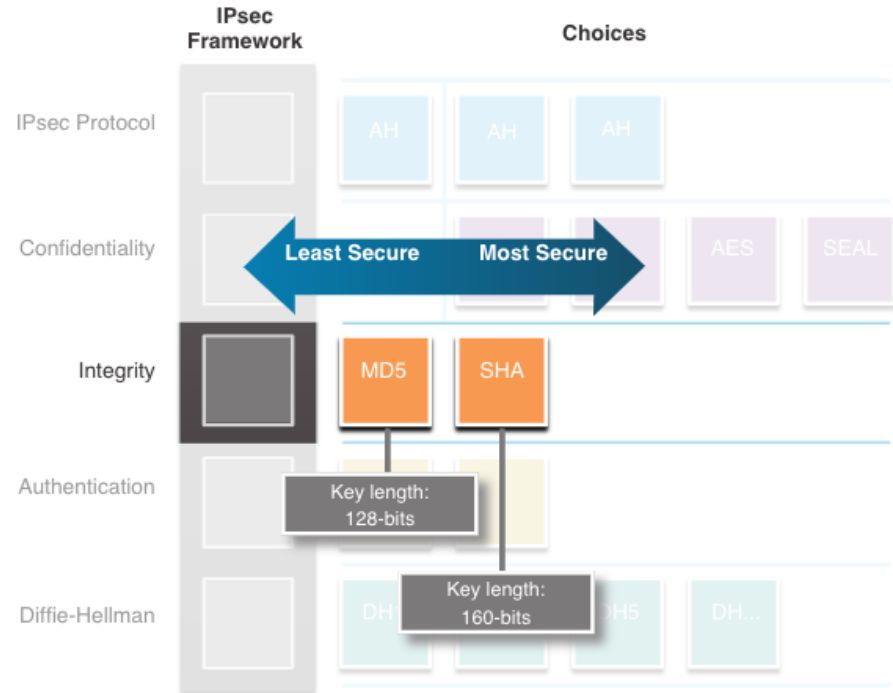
IPsec Framework

Choices

IPsec Protocol

AH

AH

AH

Confidentiality

Least Secure

Most Secure

AES

SEAL

Integrity

MD5

SHA

Authentication

Key length: 128-bits

Diffie-Hellman

DH

Key length: 160-bits

DH5

DH...